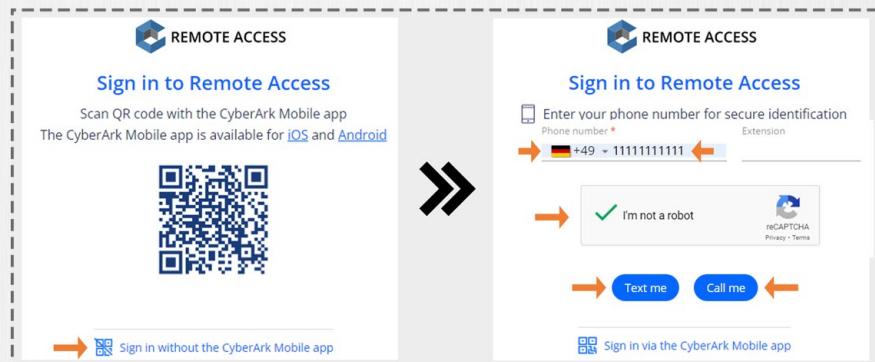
REMOTE ACCESS

Sign in to Remote Access

Scan QR code with the CyberArk Mobile app
The CyberArk Mobile app is available for iOS and Android

Sign in without the CyberArk Mobile app

REMOTE ACCESS

Sign in to Remote Access

Enter your phone number for secure identification

Phone number *
+49 11111111111

Extension

I'm not a robot
reCAPTCHA
Privacy - Terms

Text me

Call me

Sign in via the CyberArk Mobile app